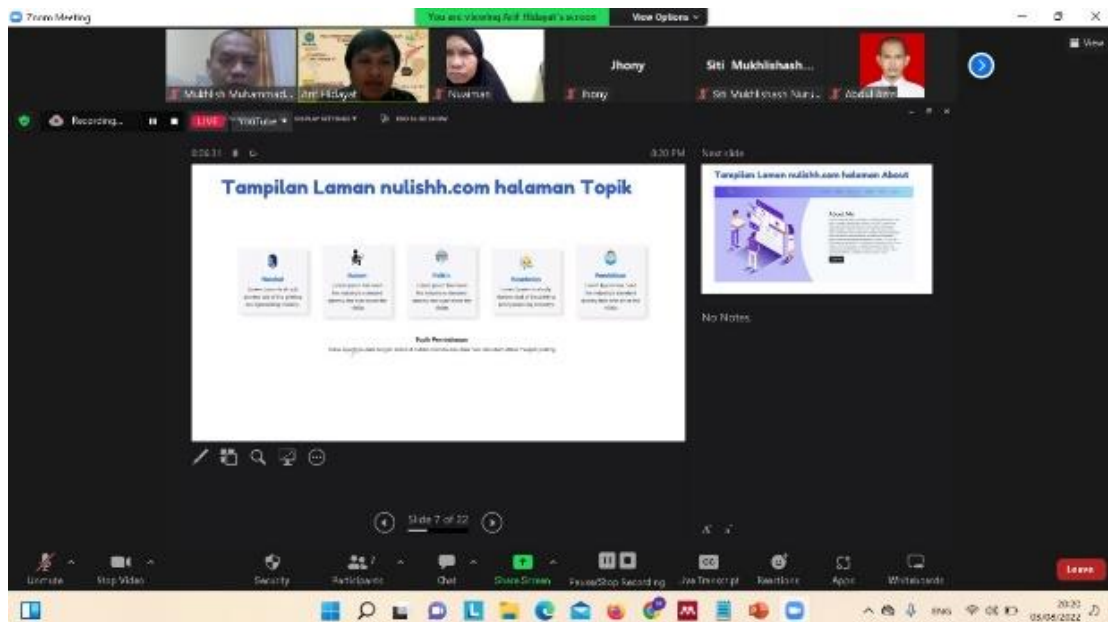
Zoom Meeting

You are viewing Arif Hidayat's screen

View Options

View

Mukhlish Muhammad... Arif Hidayat Nuaiman

Jhony

Jhony

Siti Mukhlishash...

Siti Mukhlishash Nurul... Abdul Aziz

Recording...

LIVE

YouTube

DISPLAY SETTINGS

END SLIDE SHOW

0:06:31

3:20 PM

Next slide

Tampilan Laman nulishh.com halaman Topik

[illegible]

Tampilan Laman nulishh.com halaman About

About Me

No Notes

Slide 7 of 22

Unmute

Stop Video

Security

Participants 7

Chat

Share Screen

Pause/Stop Recording

Live Transcript

Reactions

Apps

Whiteboards

Leave

ENG

20:20
05/06/2022